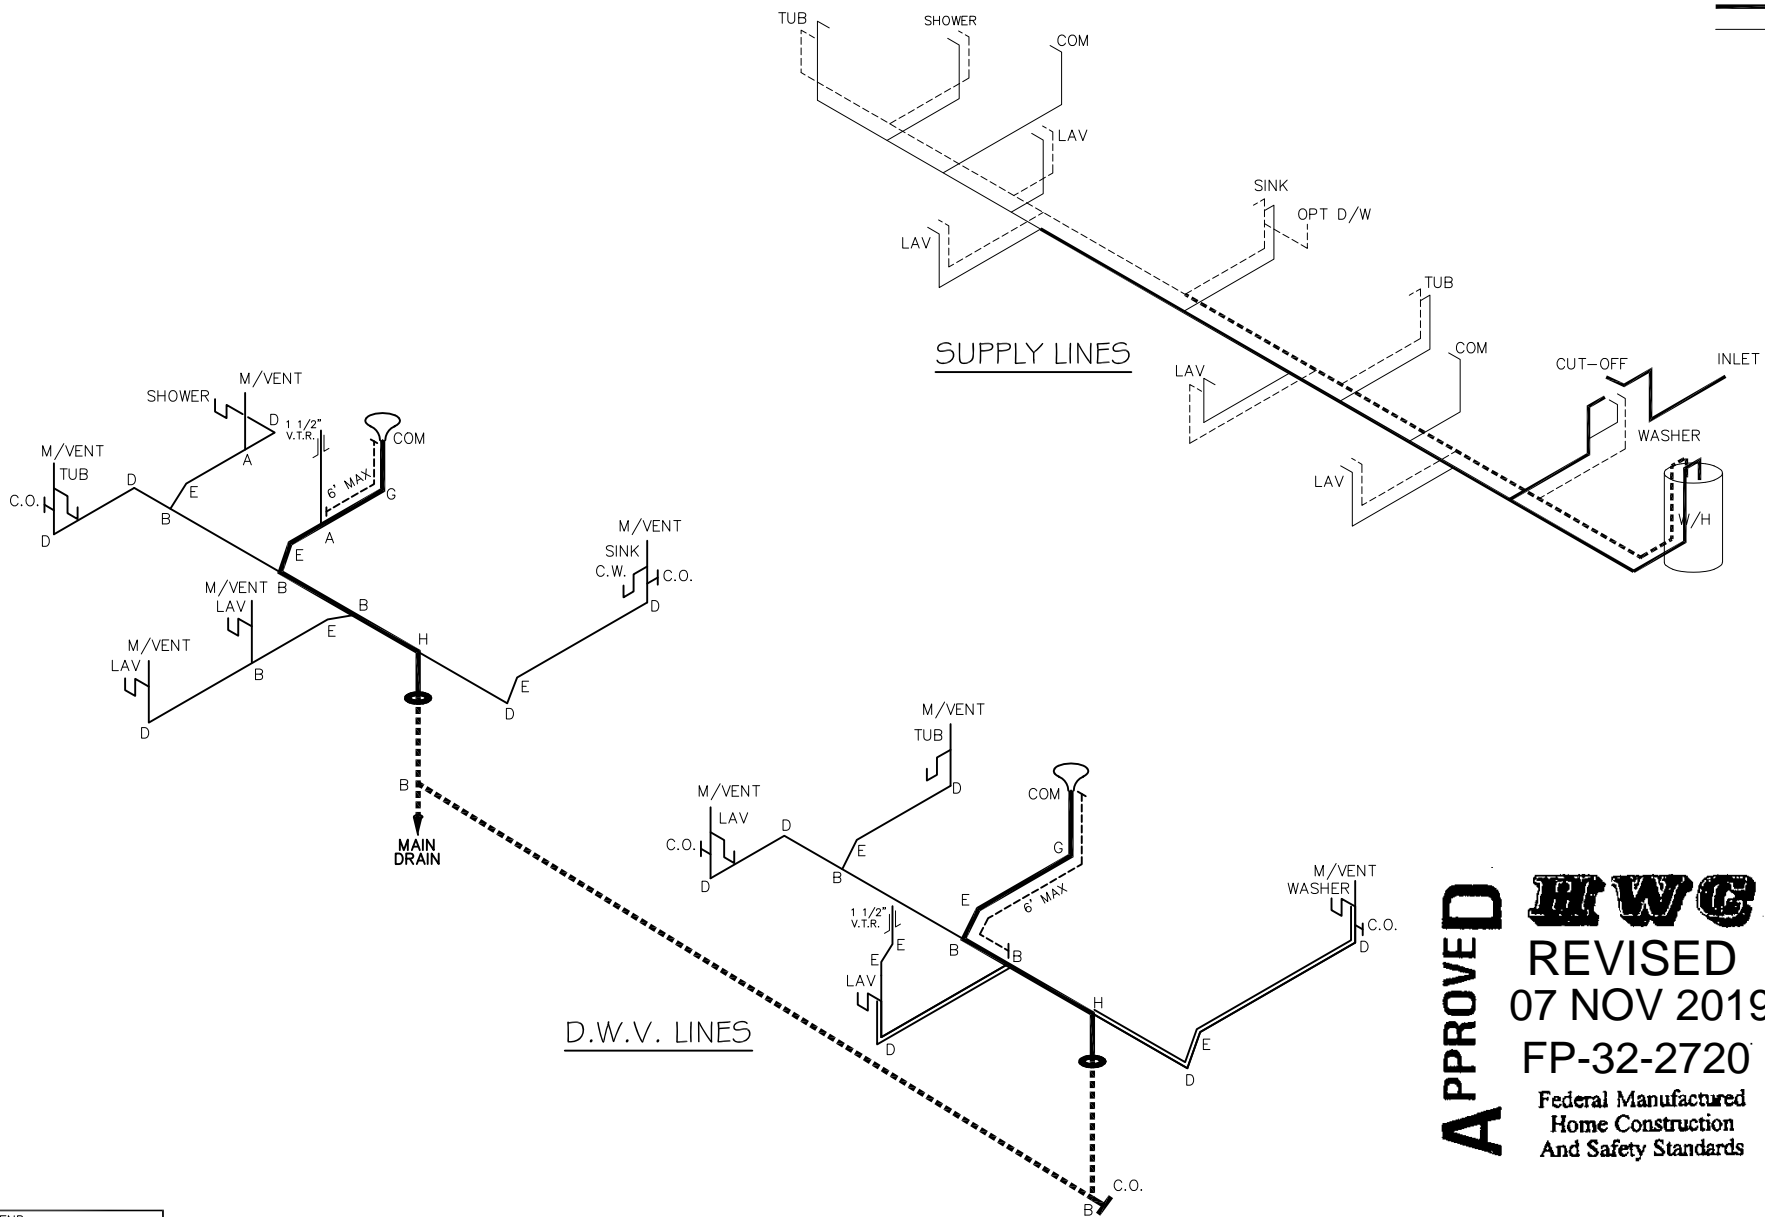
TUB
SHOWER
COM
LAV
SINK
OPT D/W
LAV
TUB
SUPPLY LINES
COM
LAV
CUT-OFF
INLET
WASHER
LAV
W/H

SHOWER
M/VENT
D
1 1/2" V.T.R.
COM
M/VENT
TUB
A
6' MAX
C.O.
D
E
G
B
A
D
E
M/VENT
SINK
C.W.
C.O.
M/VENT B
LAV
B
D
E
M/VENT
LAV
H
B
E
D
D
M/VENT
TUB
B
MAIN DRAIN
M/VENT
LAV
D
COM
C.O.
E
D
B
G
E
6' MAX
M/VENT
WASHER
C.O.
D
1 1/2" V.T.R.
E
E
B
B
LAV
H
D.W.V. LINES
D
E
D
C.O.
B

APPROVED
HWG
REVISED
07 NOV 2019
FP-32-2720
Federal Manufactured Home Construction And Safety Standards